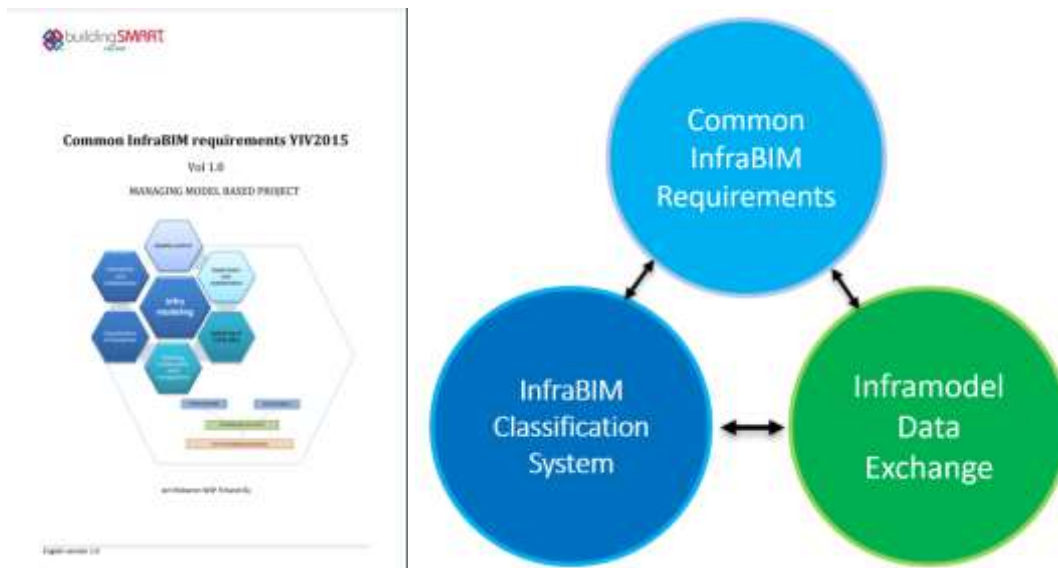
buildingSMART
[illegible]

Common InfraBIM requirements YIV2015

Vol 1.0

MANAGING MODEL BASED PROJECT

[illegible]

Infra modeling

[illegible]

English version 1.0

Common InfraBIM Requirements

InfraBIM Classification System

Inframodel Data Exchange